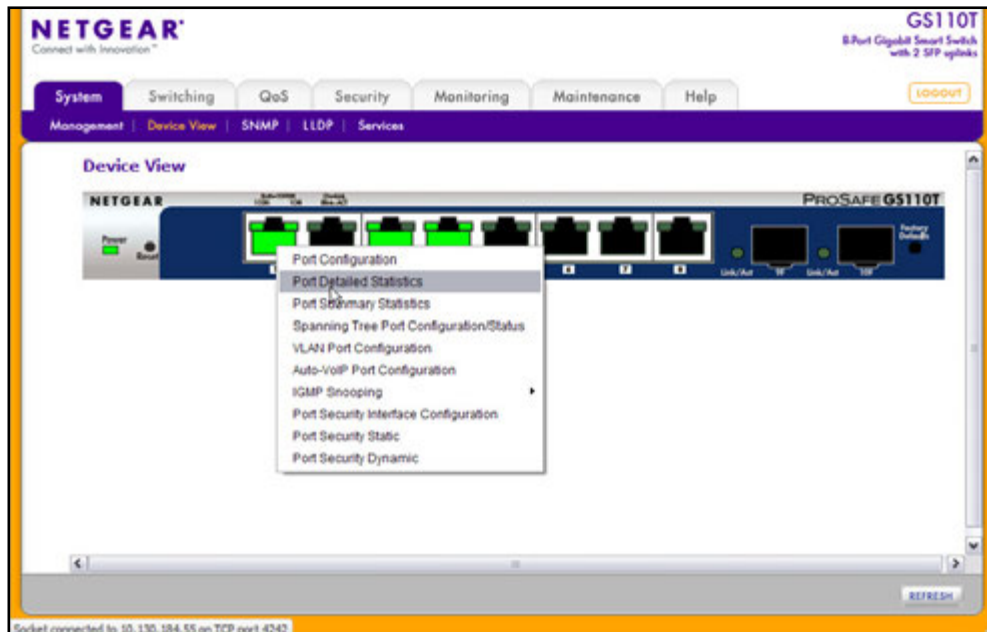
NETGEAR
Connect with Innovation™

GS110T
8-Port Gigabit Smart Switch with 2 SFP uplinks

System | Switching | QoS | Security | Monitoring | Maintenance | Help

LOGOUT

Management | Device View | SNMP | LLDP | Services

Device View

NETGEAR

PROSAFE GS110T

Power

Reset

Link/Act

Link/Act

Factory Defaults

Port Configuration
Port Detailed Statistics
Port Summary Statistics
Spanning Tree Port Configuration/Status
VLAN Port Configuration
Auto-VoIP Port Configuration
IGMP Snooping
Port Security Interface Configuration
Port Security Static
Port Security Dynamic

REFRESH

Socket connected to 10.130.184.55 on TCP port 4242